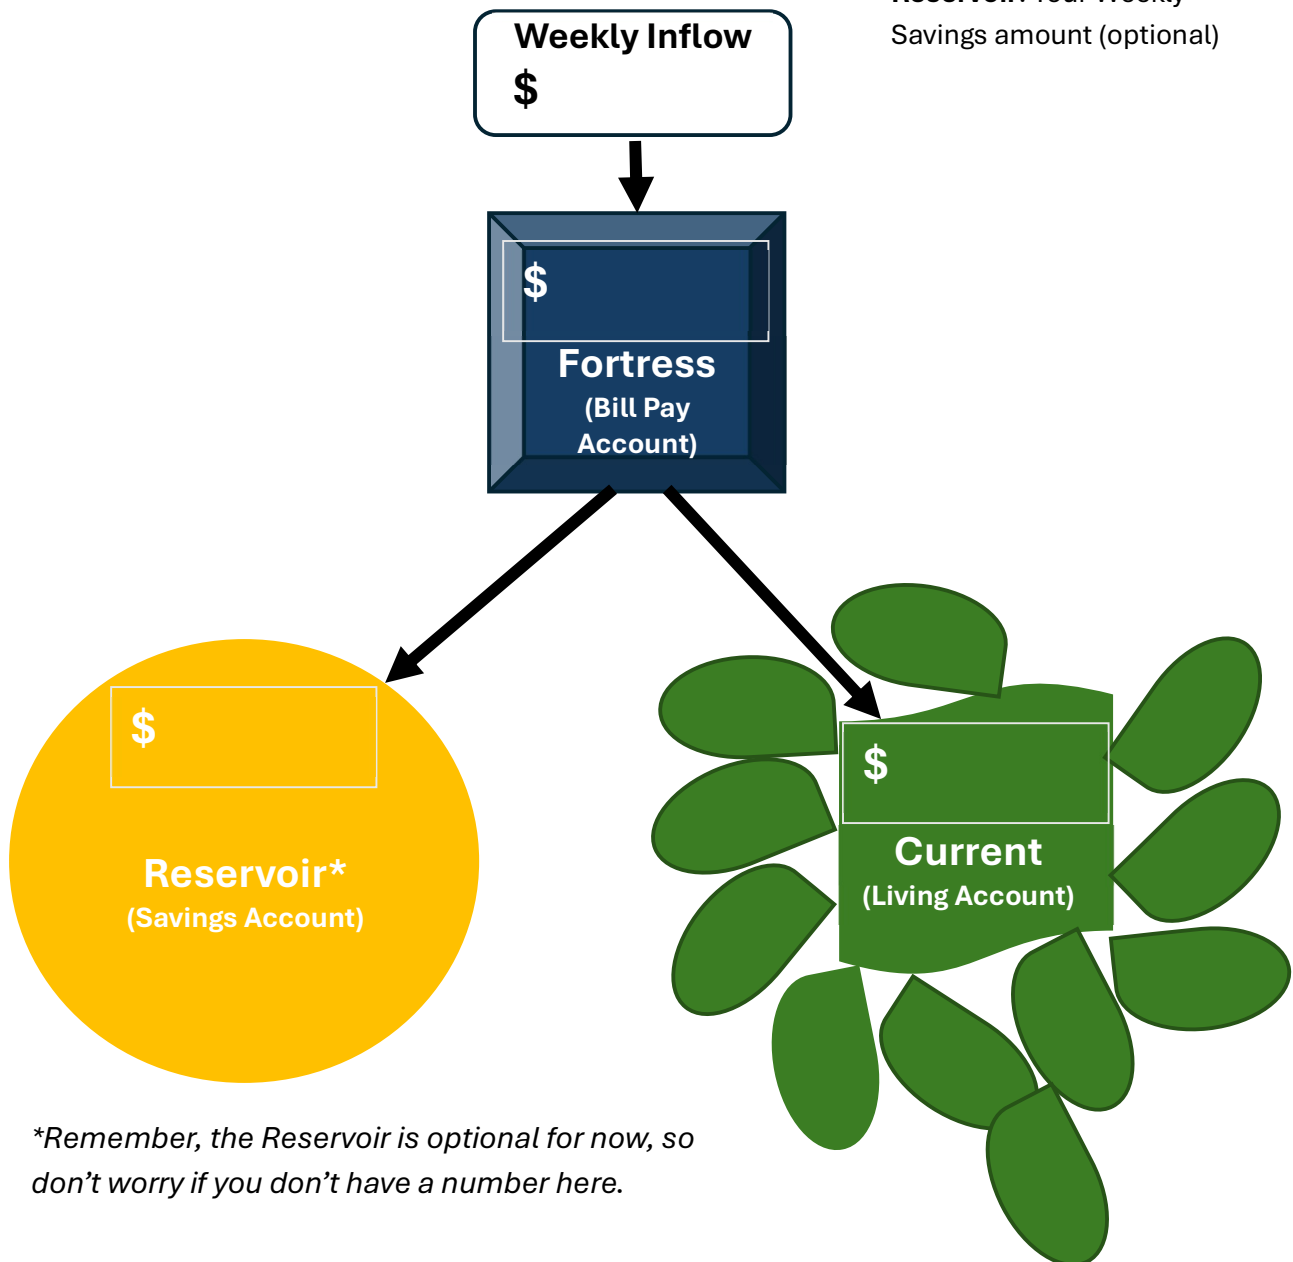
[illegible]
Savings amount (optional)

Weekly Inflow
$

$
Fortress
(Bill Pay Account)

$
Reservoir*
(Savings Account)

$
Current
(Living Account)

*Remember, the Reservoir is optional for now, so don't worry if you don't have a number here.